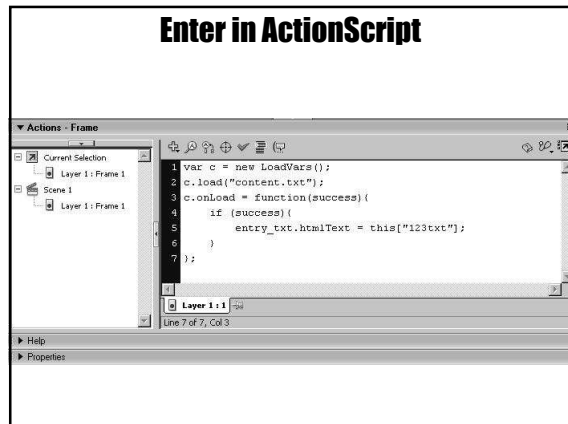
Enter in ActionScript

▼ Actions - Frame

Current Selection
Layer 1 : Frame 1
Scene 1
Layer 1 : Frame 1

1 var c = new LoadVars();
2 c.load("content.txt");
3 c.onLoad = function(success){
4     if (success){
5         entry_txt.htmlText = this["123txt"];
6     }
7 };

Layer 1 : 1
Line 7 of 7, Col 3

▶ Help
▶ Properties